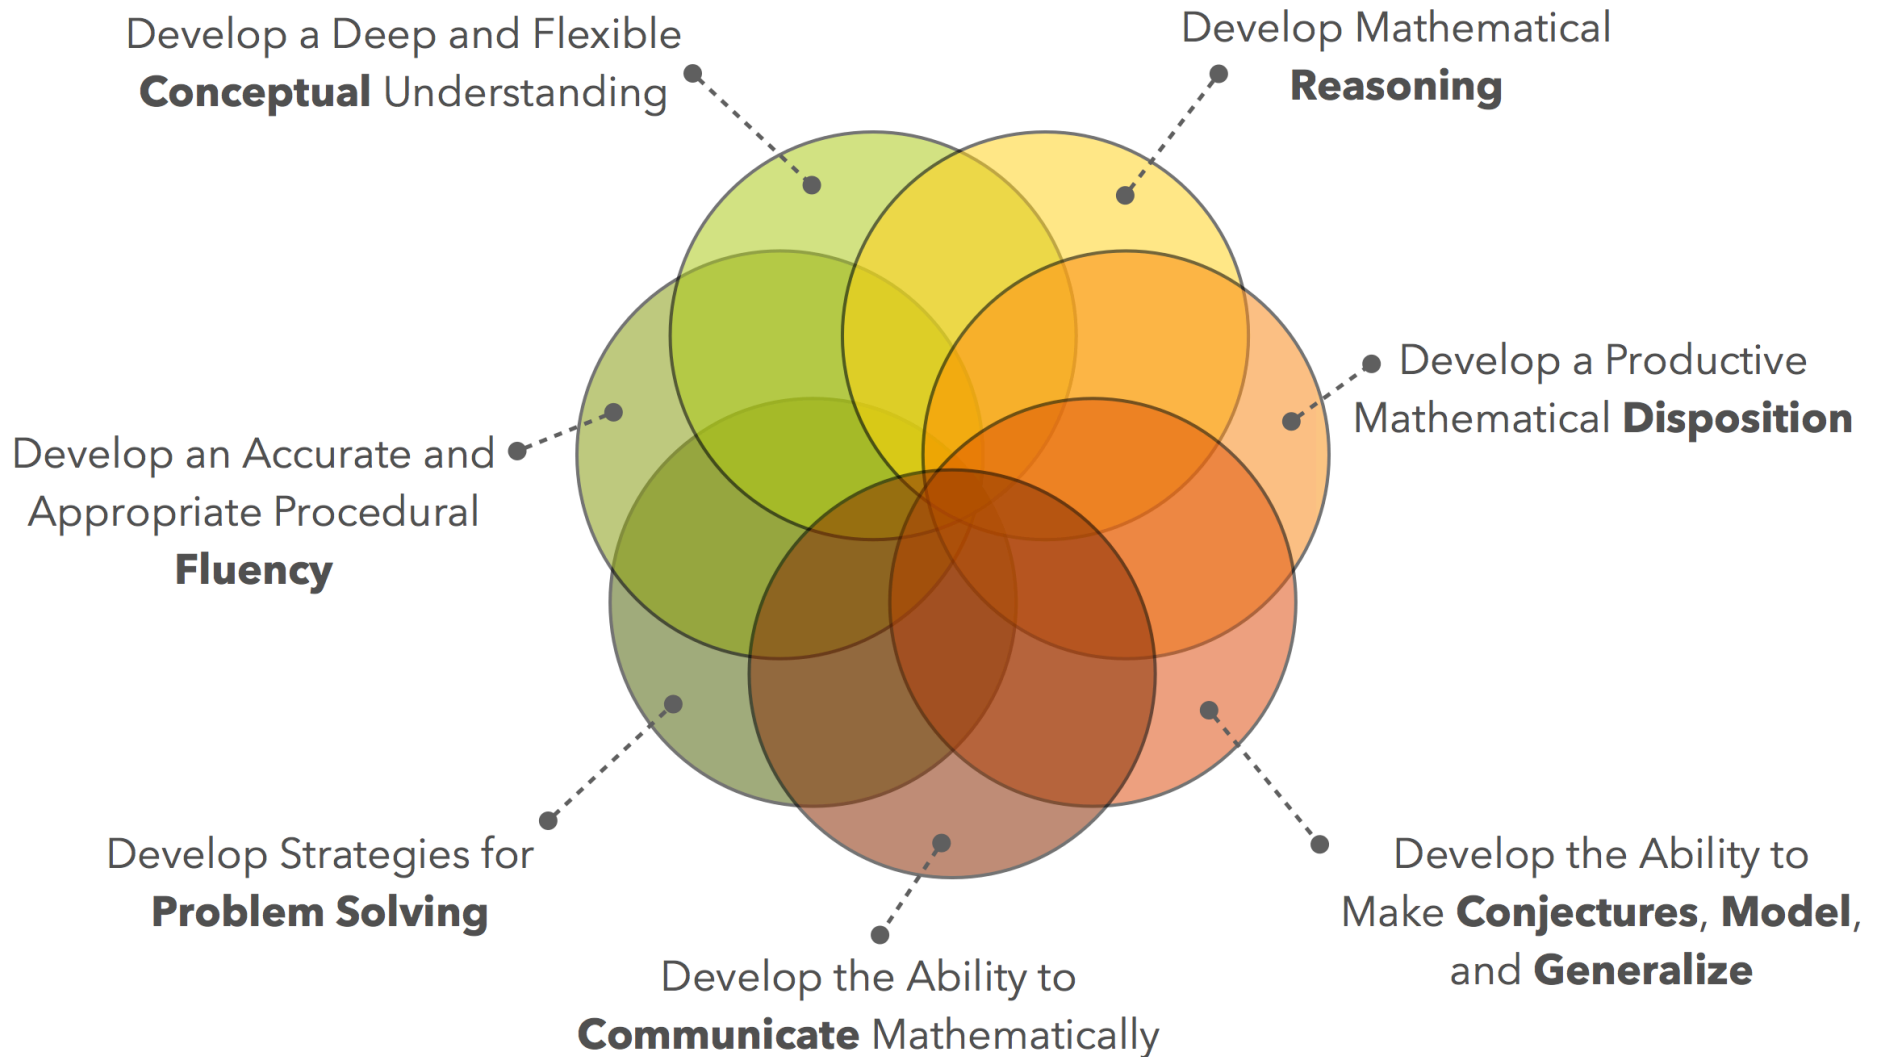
Develop a Deep and Flexible **Conceptual** Understanding

Develop Mathematical **Reasoning**

Develop a Productive Mathematical **Disposition**

Develop an Accurate and Appropriate Procedural **Fluency**

Develop Strategies for **Problem Solving**

Develop the Ability to Make **Conjectures**, **Model**, and **Generalize**

Develop the Ability to **Communicate** Mathematically